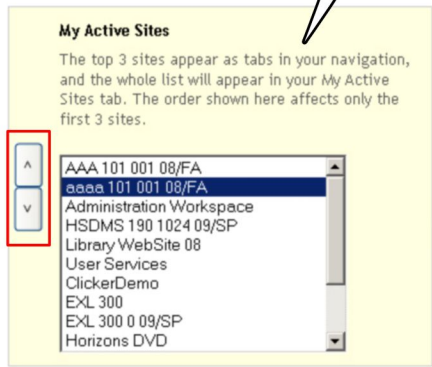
My Active Sites

The top 3 sites appear as tabs in your navigation, and the whole list will appear in your My Active Sites tab. The order shown here affects only the first 3 sites.

^
v

AAA 101 001 08/FA
aaaa 101 001 08/FA
Administration Workspace
HSDMS 190 1024 09/SP
Library WebSite 08
User Services
ClickerDemo
EXL 300
EXL 300 0 09/SP
Horizons DVD